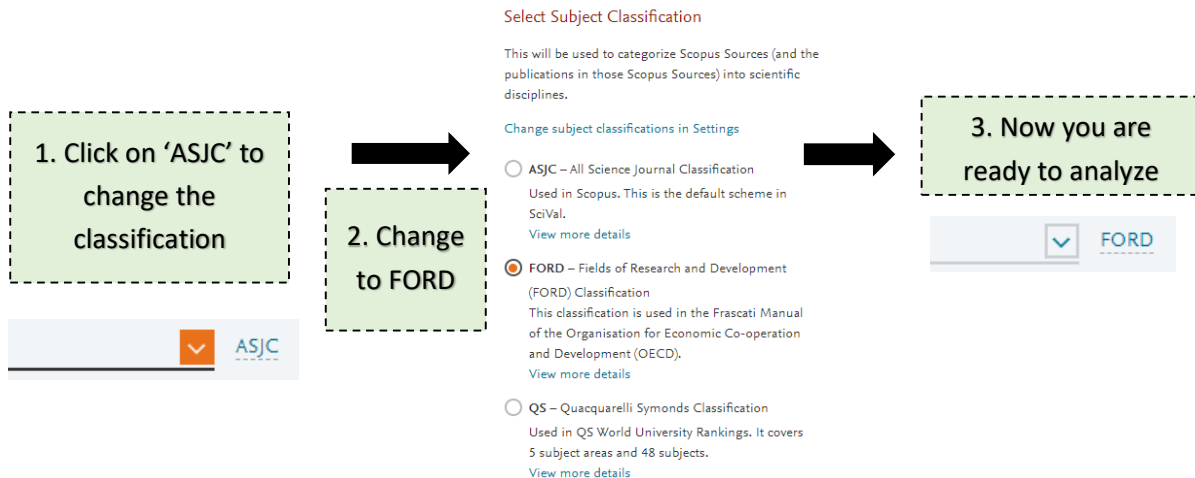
1. Click on ‘ASJC’ to change the classification

ASJC

2. Change to FORD

Select Subject Classification

This will be used to categorize Scopus Sources (and the publications in those Scopus Sources) into scientific disciplines.

Change subject classifications in Settings

ASJC – All Science Journal Classification
Used in Scopus. This is the default scheme in SciVal.
View more details

FORD – Fields of Research and Development (FORD) Classification
This classification is used in the Frascati Manual of the Organisation for Economic Co-operation and Development (OECD).
View more details

QS – Quacquarelli Symonds Classification
Used in QS World University Rankings. It covers 5 subject areas and 48 subjects.
View more details

3. Now you are ready to analyze

FORD